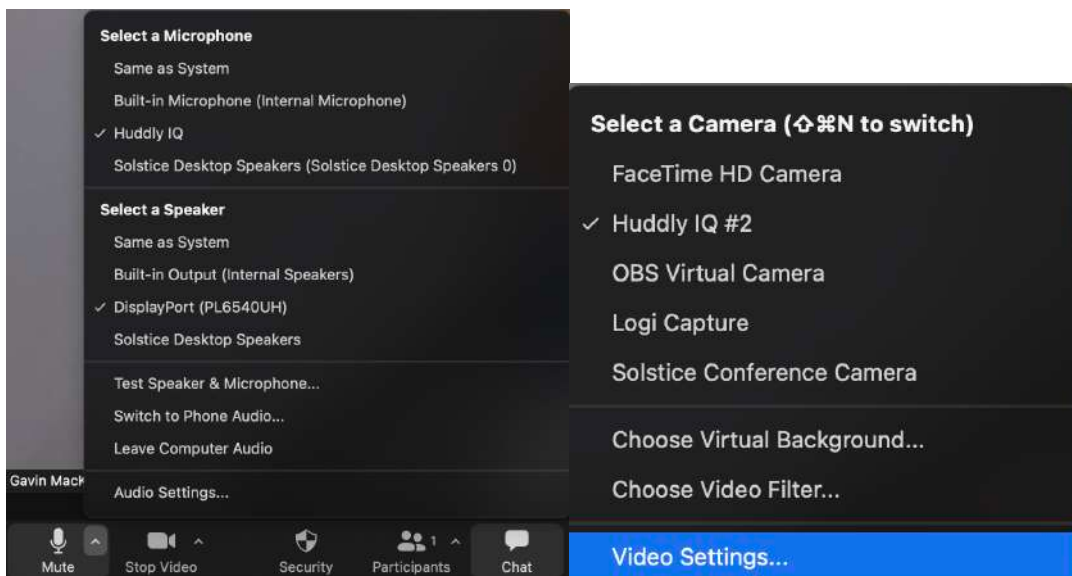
Select a Microphone
Same as System
Built-in Microphone (Internal Microphone)
✓ Huddly IQ
Solstice Desktop Speakers (Solstice Desktop Speakers 0)

Select a Speaker
Same as System
Built-in Output (Internal Speakers)
✓ DisplayPort (PL6540UH)
Solstice Desktop Speakers

Test Speaker & Microphone...
Switch to Phone Audio...
Leave Computer Audio

Audio Settings...

Gavin Mack

Mute
Stop Video
Security
Participants 1
Chat

Select a Camera (⇧⌘N to switch)
FaceTime HD Camera
✓ Huddly IQ #2
OBS Virtual Camera
Logi Capture
Solstice Conference Camera

Choose Virtual Background...
Choose Video Filter...

Video Settings...